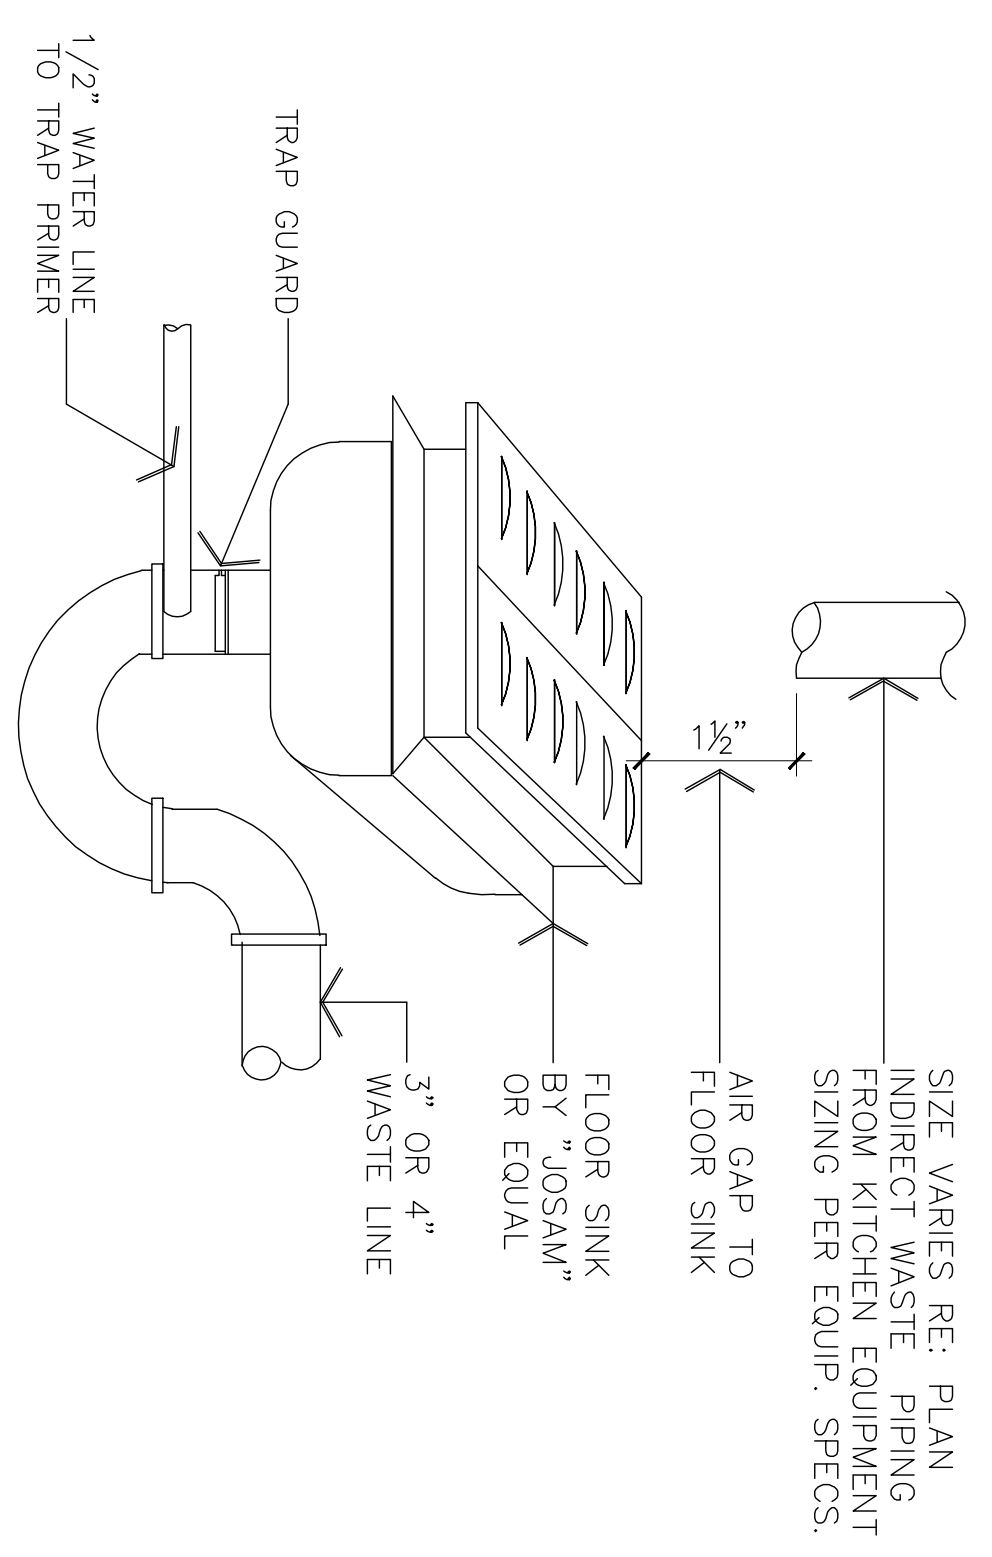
1/2" WATER LINE
TO TRAP PRIMER

TRAP GUARD

$1\frac{1}{2}$"

SIZE VARIES RE: PLAN
INDIRECT WASTE PIPING
FROM KITCHEN EQUIPMENT
SIZING PER EQUIP. SPECS.

AIR GAP TO
FLOOR SINK

FLOOR SINK
BY "JOSAM"
OR EQUAL

3" OR 4"
WASTE LINE